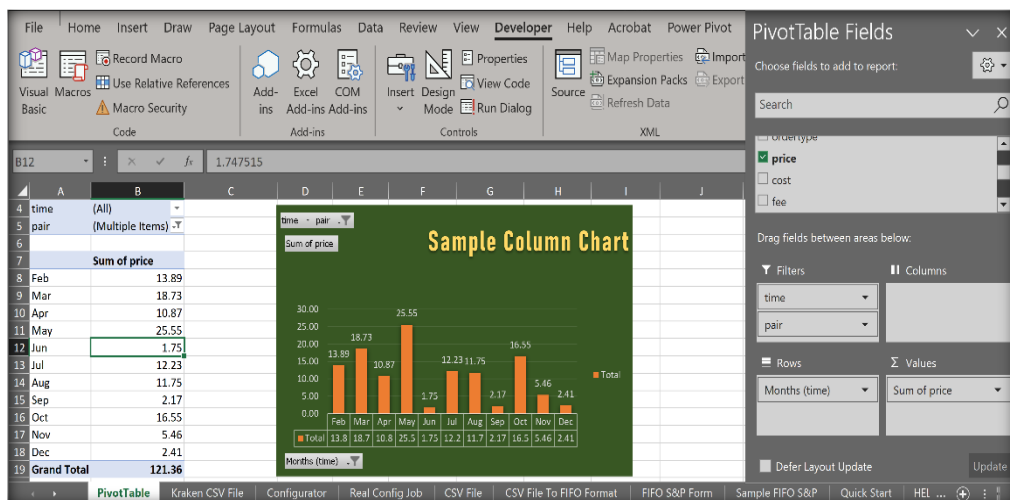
File Home Insert Draw Page Layout Formulas Data Review View Developer Help Acrobat Power Pivot

Visual Basic Macros Record Macro Use Relative References Macro Security Code

Add-ins Excel Add-ins COM Add-ins Add-ins

Insert Design Mode Properties View Code Run Dialog Controls

Source Map Properties Expansion Packs Refresh Data Import Export XML

B12 1.747515

| | A | B |
|---|---|---|
| 4 | time | (All) |
| 5 | pair | (Multiple Items) |
| 6 | | |
| 7 | | Sum of price |
| 8 | Feb | 13.89 |
| 9 | Mar | 18.73 |
| 10 | Apr | 10.87 |
| 11 | May | 25.55 |
| 12 | Jun | 1.75 |
| 13 | Jul | 12.23 |
| 14 | Aug | 11.75 |
| 15 | Sep | 2.17 |
| 16 | Oct | 16.55 |
| 17 | Nov | 5.46 |
| 18 | Dec | 2.41 |
| 19 | Grand Total | 121.36 |

time pair Sum of price

Sample Column Chart

30.00 25.00 20.00 15.00 10.00 5.00 0.00

13.89 18.73 10.87 25.55 1.75 12.23 11.75 2.17 16.55 5.46 2.41

Total

| | Feb | Mar | Apr | May | Jun | Jul | Aug | Sep | Oct | Nov | Dec |
|---|---|---|---|---|---|---|---|---|---|---|---|
| Total | 13.8 | 18.7 | 10.8 | 25.5 | 1.75 | 12.2 | 11.7 | 2.17 | 16.5 | 5.46 | 2.41 |

Months (time)

PivotTable Fields
Choose fields to add to report:
Search
ordertype
price
cost
fee
Drag fields between areas below:
Filters
Columns
time
pair
Rows
Values
Months (time)
Sum of price
Defer Layout Update
Update

PivotTable Kraken CSV File Configurator Real Config Job CSV File CSV File To FIFO Format FIFO S&P Form Sample FIFO S&P Quick Start HEL